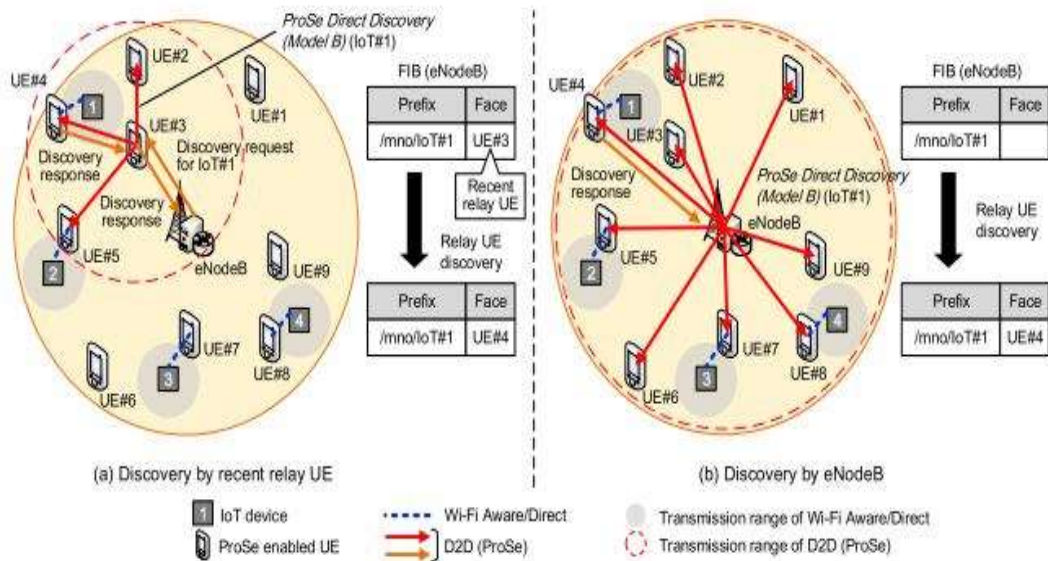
ProSe Direct Discovery (Model B) (IoT#1)

UE#4
1
UE#2
UE#1
UE#3
Discovery request
Discovery response
Discovery for IoT#1
Discovery response
2
UE#5
eNodeB
UE#9
4
UE#7
UE#8
3
UE#6

FIB (eNodeB)

| Prefix | Face |
|---|---|
| /mno/IoT#1 | UE#3 |

Recent relay UE

Relay UE discovery

| Prefix | Face |
|---|---|
| /mno/IoT#1 | UE#4 |

(a) Discovery by recent relay UE

UE#4
1
UE#2
UE#1
UE#3
Discovery response
ProSe Direct Discovery (Model B) (IoT#1)
eNodeB
2
UE#5
UE#9
4
UE#7
UE#8
3
UE#6

FIB (eNodeB)

| Prefix | Face |
|---|---|
| /mno/IoT#1 | |

Relay UE discovery

| Prefix | Face |
|---|---|
| /mno/IoT#1 | UE#4 |

(b) Discovery by eNodeB

1 IoT device
ProSe enabled UE
Wi-Fi Aware/Direct
D2D (ProSe)
Transmission range of Wi-Fi Aware/Direct
Transmission range of D2D (ProSe)